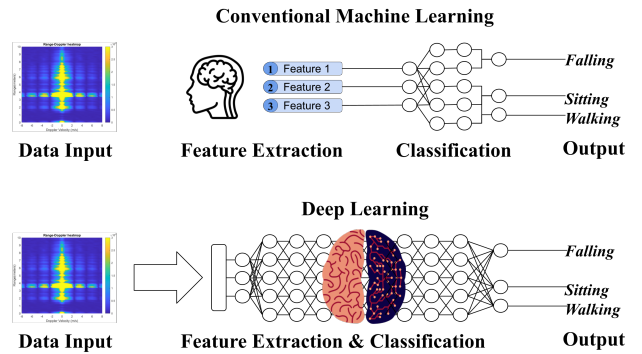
Conventional Machine Learning

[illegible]

1 Feature 1
2 Feature 2
3 Feature 3

Falling
Sitting
Walking

Data Input
Feature Extraction
Classification
Output

Deep Learning

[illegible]

Falling
Sitting
Walking

Data Input
Feature Extraction & Classification
Output